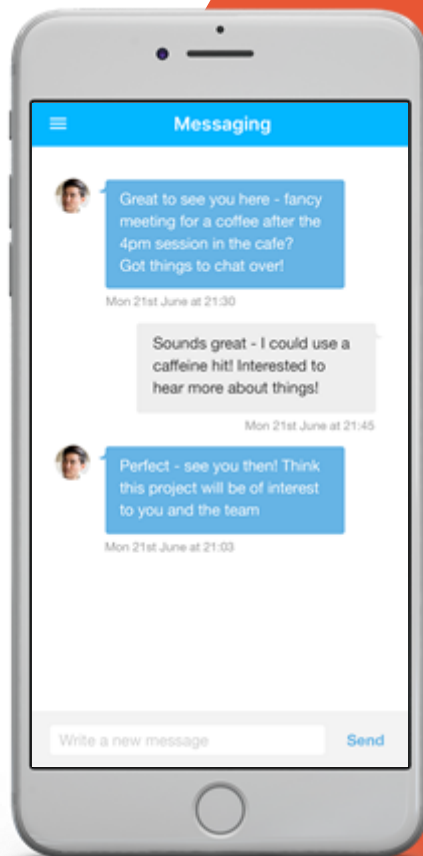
Messaging

Great to see you here - fancy meeting for a coffee after the 4pm session in the cafe? Got things to chat over!

Mon 21st June at 21:30

Sounds great - I could use a caffeine hit! Interested to hear more about things!

Mon 21st June at 21:45

Perfect - see you then! Think this project will be of interest to you and the team

Mon 21st June at 21:03

Write a new message

Send